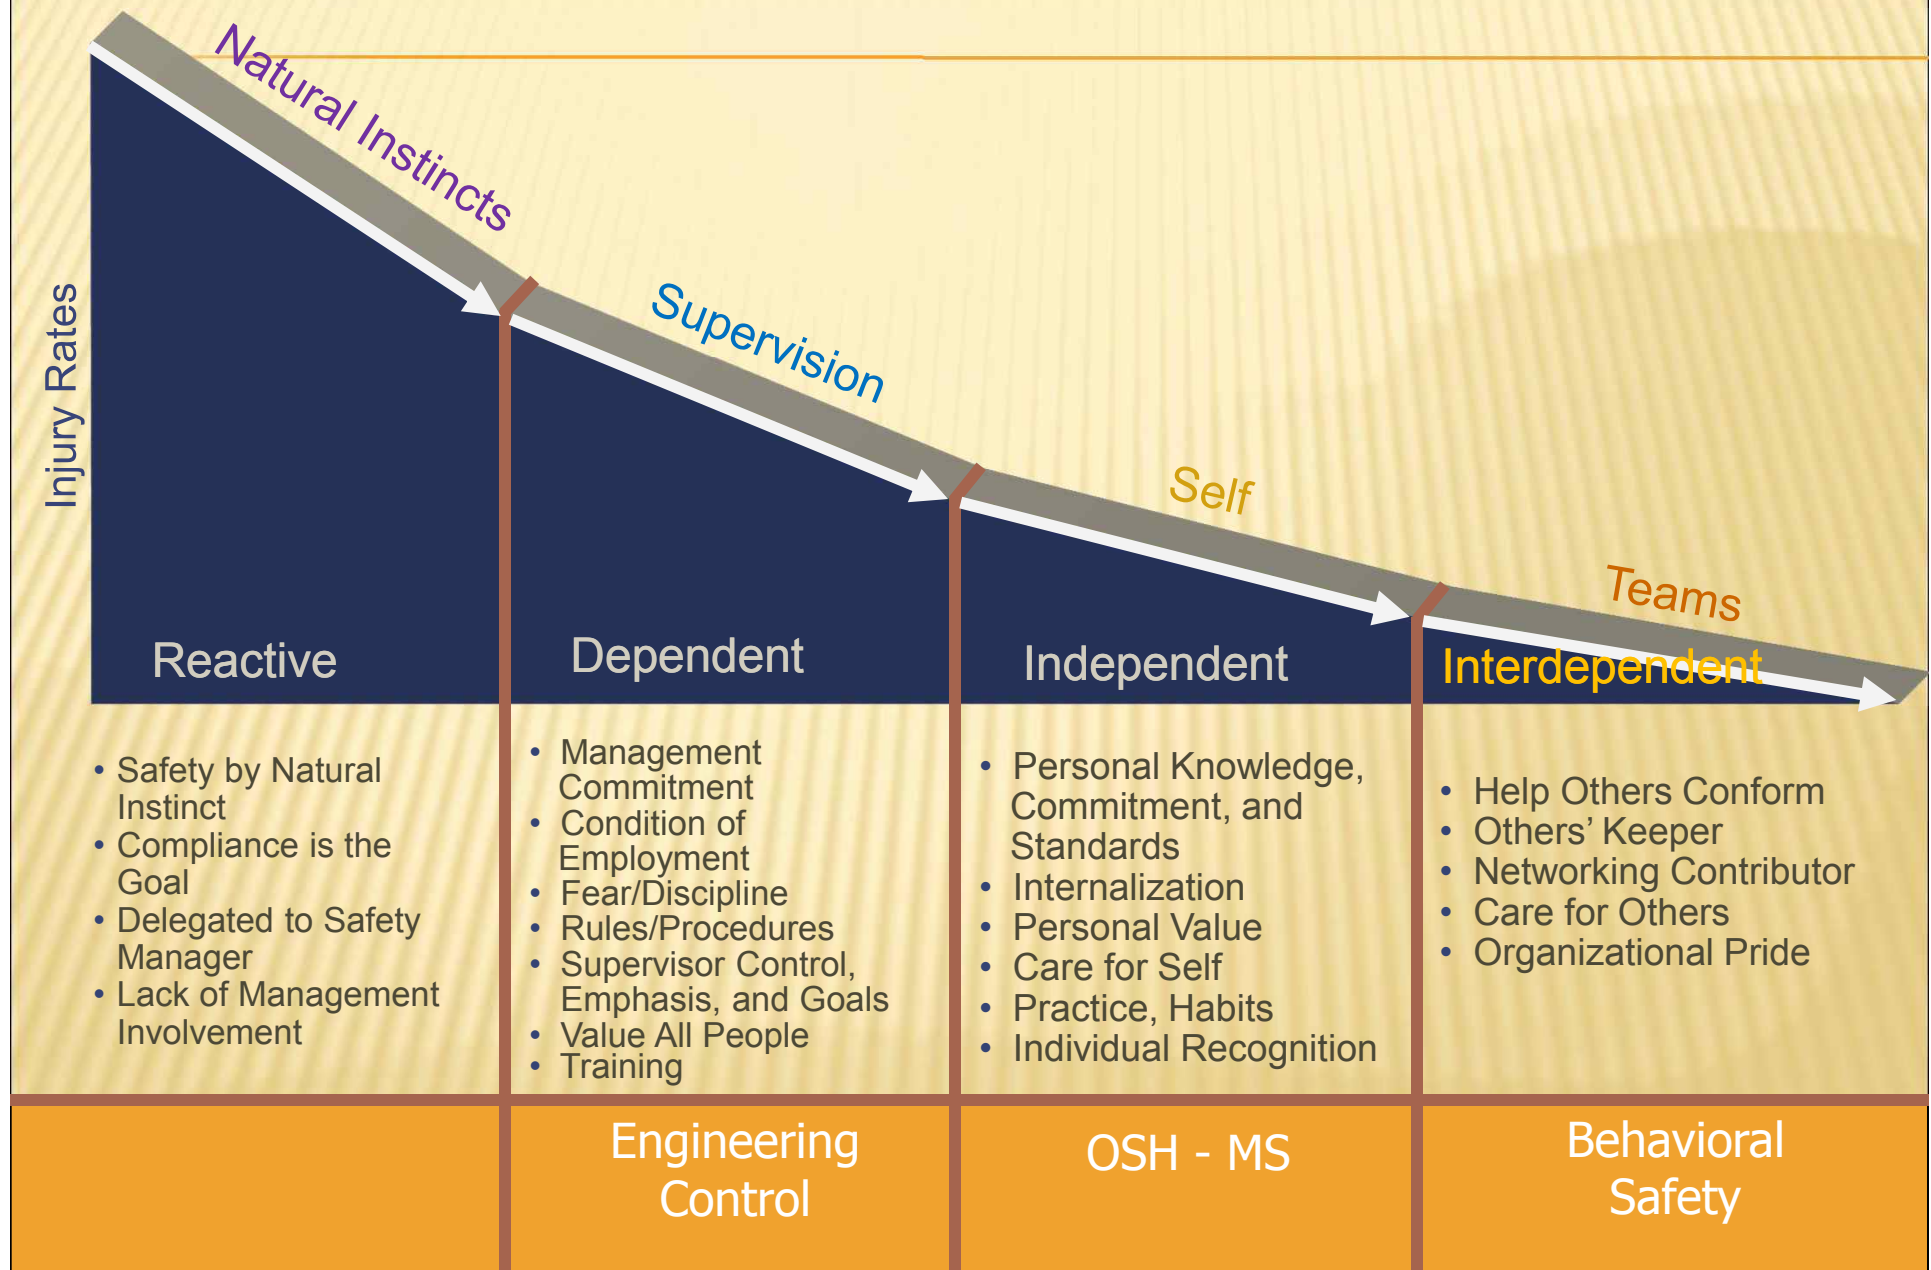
Injury Rates

Natural Instincts

Supervision

Self

Teams

Reactive

Dependent

Independent

Interdependent

• Safety by Natural Instinct
• Compliance is the Goal
• Delegated to Safety Manager
• Lack of Management Involvement

• Management Commitment
• Condition of Employment
• Fear/Discipline
• Rules/Procedures
• Supervisor Control, Emphasis, and Goals
• Value All People
• Training

• Personal Knowledge, Commitment, and Standards
• Internalization
• Personal Value
• Care for Self
• Practice, Habits
• Individual Recognition

• Help Others Conform
• Others' Keeper
• Networking Contributor
• Care for Others
• Organizational Pride

Engineering Control

OSH - MS

Behavioral Safety